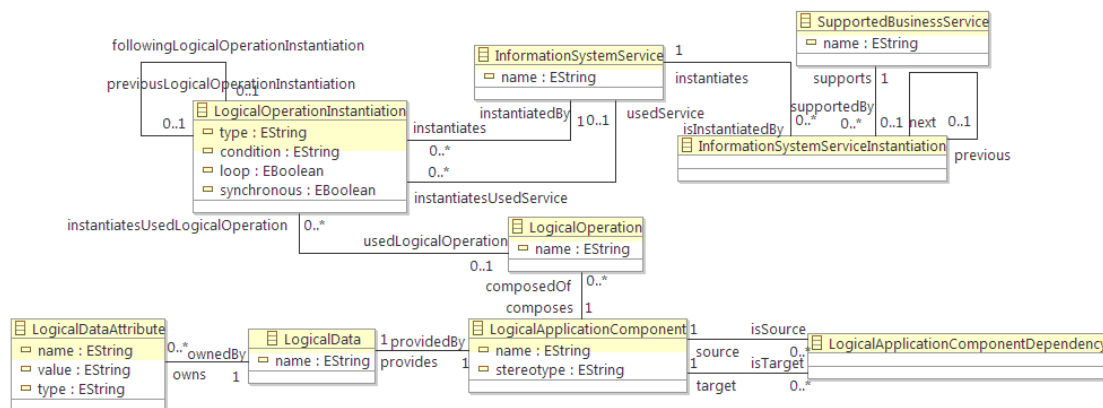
followingLogicalOperationInstantiation

previousLogicalOperationInstantiation 0..1

0..1

LogicalOperationInstantiation
type : EString
condition : EString
loop : EBoolean
synchronous : EBoolean

InformationSystemService
name : EString

1

instantiates

instantiatedBy 1 0..1

usedService

instantiates

0..*

0..*

instantiatesUsedService

SupportedBusinessService
name : EString

supports 1

supportedBy

isInstantiatedBy 0..* 0..*

0..1 next 0..1

InformationSystemServiceInstantiation

previous

instantiatesUsedLogicalOperation 0..*

usedLogicalOperation

0..1

LogicalOperation
name : EString

0..*

composedOf

composes 1

LogicalDataAttribute
name : EString
value : EString
type : EString

0..* ownedBy

owns 1

LogicalData
name : EString

1 providedBy

provides 1

LogicalApplicationComponent
name : EString
stereotype : EString

1 isSource

source 0..*

isTarget

1

target 0..*

LogicalApplicationComponentDependency